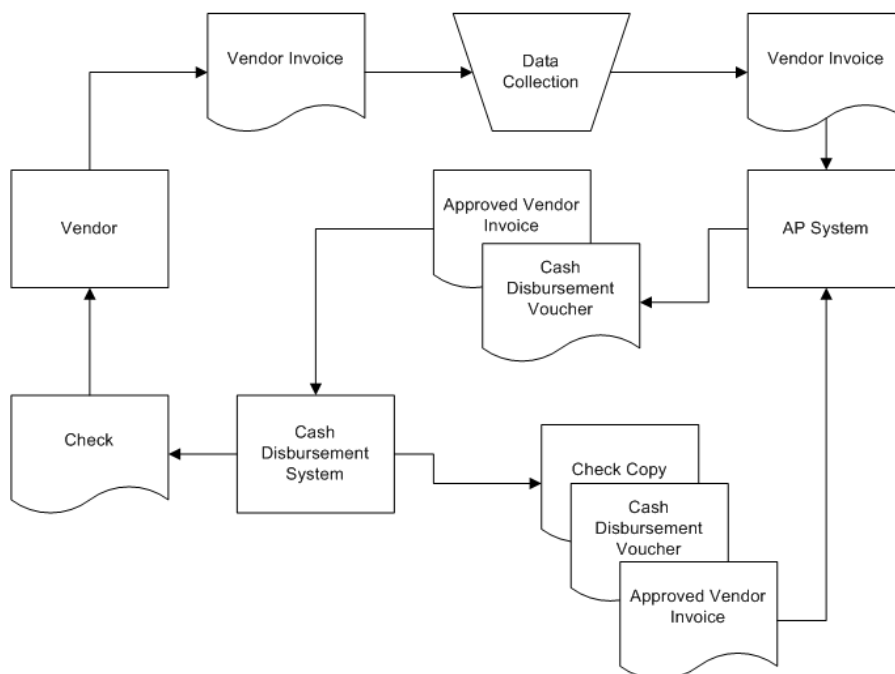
Vendor Invoice

Data Collection

Vendor Invoice

Vendor

Approved Vendor Invoice

Cash Disbursement Voucher

AP System

Check

Cash Disbursement System

Check Copy

Cash Disbursement Voucher

Approved Vendor Invoice